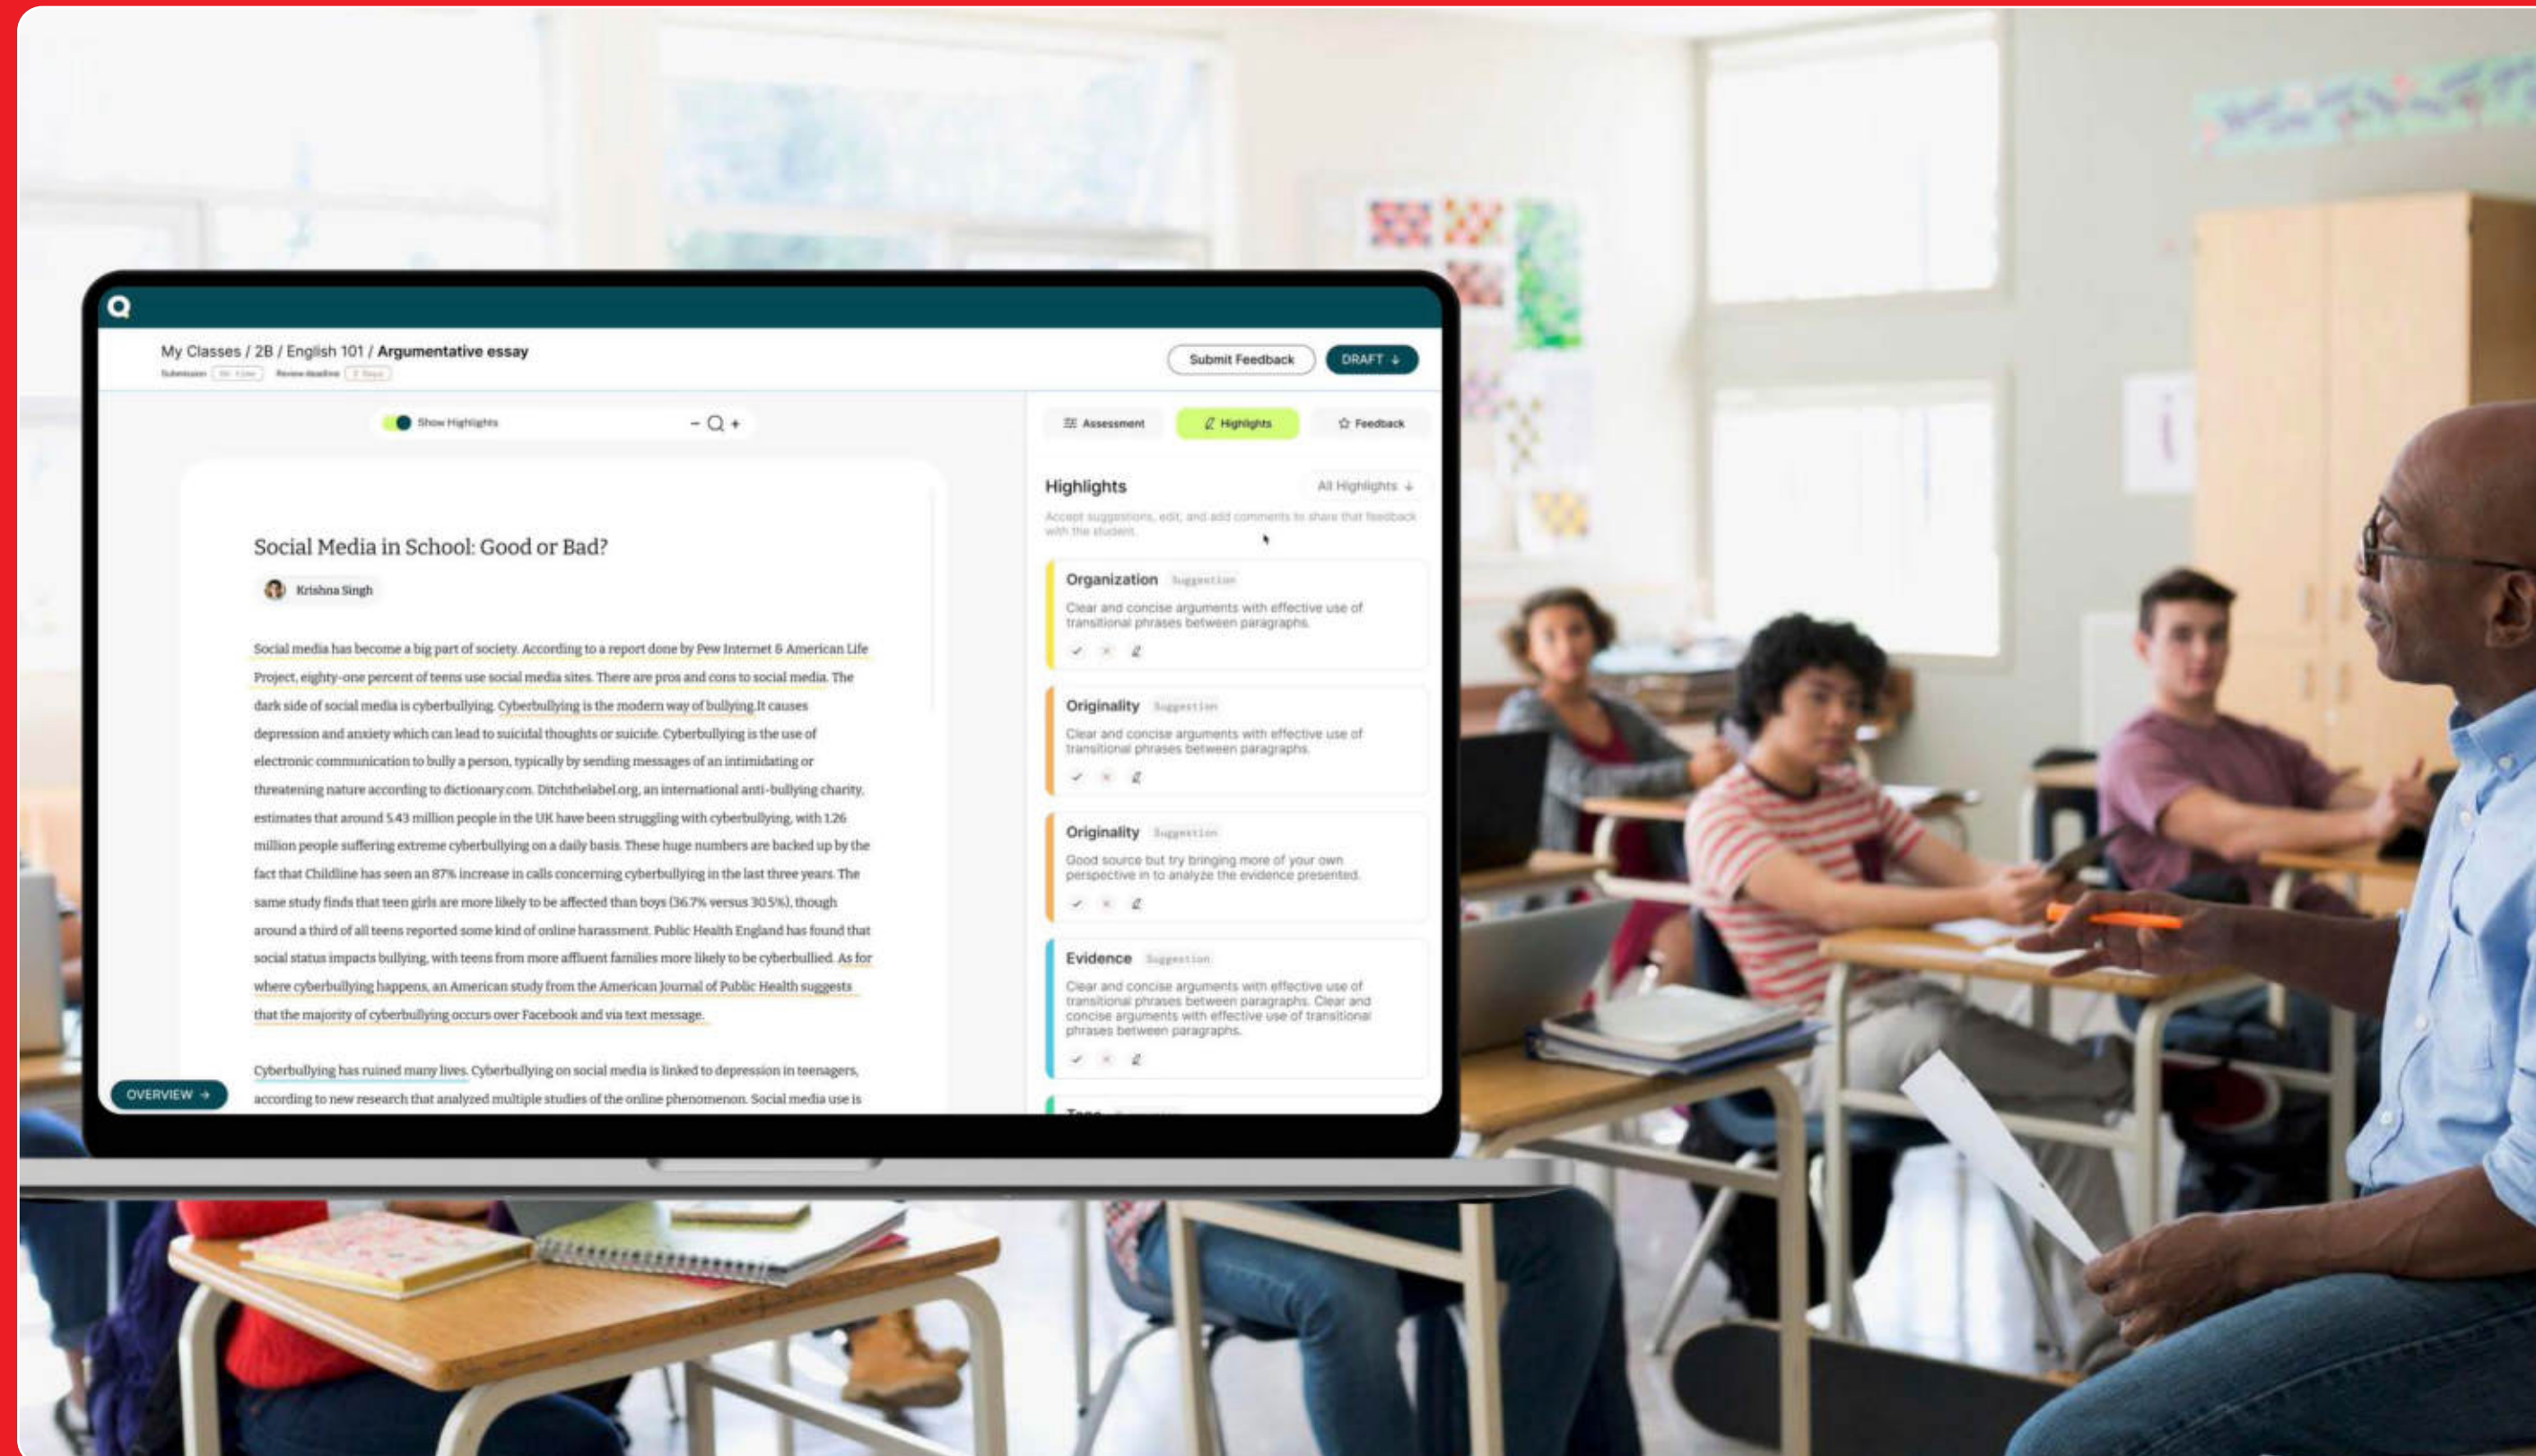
My Classes / 2B / English 101 / Argumentative essay

Submission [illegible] Review deadline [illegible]

Submit Feedback

DRAFT

Show Highlights

Assessment

Highlights

Feedback

Social Media in School: Good or Bad?

Krishna Singh

Social media has become a big part of society. According to a report done by Pew Internet & American Life Project, eighty-one percent of teens use social media sites. There are pros and cons to social media. The dark side of social media is cyberbullying. Cyberbullying is the modern way of bullying.It causes depression and anxiety which can lead to suicidal thoughts or suicide. Cyberbullying is the use of electronic communication to bully a person, typically by sending messages of an intimidating or threatening nature according to dictionary.com. Ditchthelabel.org, an international anti-bullying charity, estimates that around 5.43 million people in the UK have been struggling with cyberbullying, with 1.26 million people suffering extreme cyberbullying on a daily basis. These huge numbers are backed up by the fact that Childline has seen an 87% increase in calls concerning cyberbullying in the last three years. The same study finds that teen girls are more likely to be affected than boys (36.7% versus 30.5%), though around a third of all teens reported some kind of online harassment. Public Health England has found that social status impacts bullying, with teens from more affluent families more likely to be cyberbullied. As for where cyberbullying happens, an American study from the American Journal of Public Health suggests that the majority of cyberbullying occurs over Facebook and via text message.

Cyberbullying has ruined many lives. Cyberbullying on social media is linked to depression in teenagers, according to new research that analyzed multiple studies of the online phenomenon. Social media use is

OVERVIEW

Highlights

All Highlights

Accept suggestions, edit, and add comments to share that feedback with the student.

Organization Suggestion

Clear and concise arguments with effective use of transitional phrases between paragraphs.

Originality Suggestion

Clear and concise arguments with effective use of transitional phrases between paragraphs.

Originality Suggestion

Good source but try bringing more of your own perspective in to analyze the evidence presented.

Evidence Suggestion

Clear and concise arguments with effective use of transitional phrases between paragraphs. Clear and concise arguments with effective use of transitional phrases between paragraphs.

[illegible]